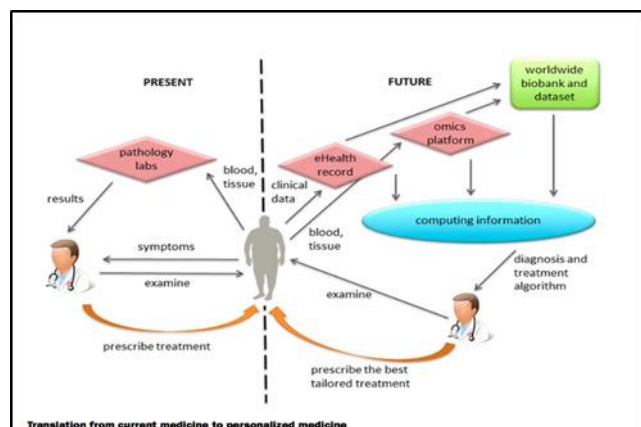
PRESENT

FUTURE

worldwide biobank and dataset

pathology labs

omics platform

eHealth record

results

blood, tissue

clinical data

blood, tissue

computing information

symptoms

examine

diagnosis and treatment algorithm

examine

prescribe treatment

prescribe the best tailored treatment

Translation from current medicine to personalized medicine